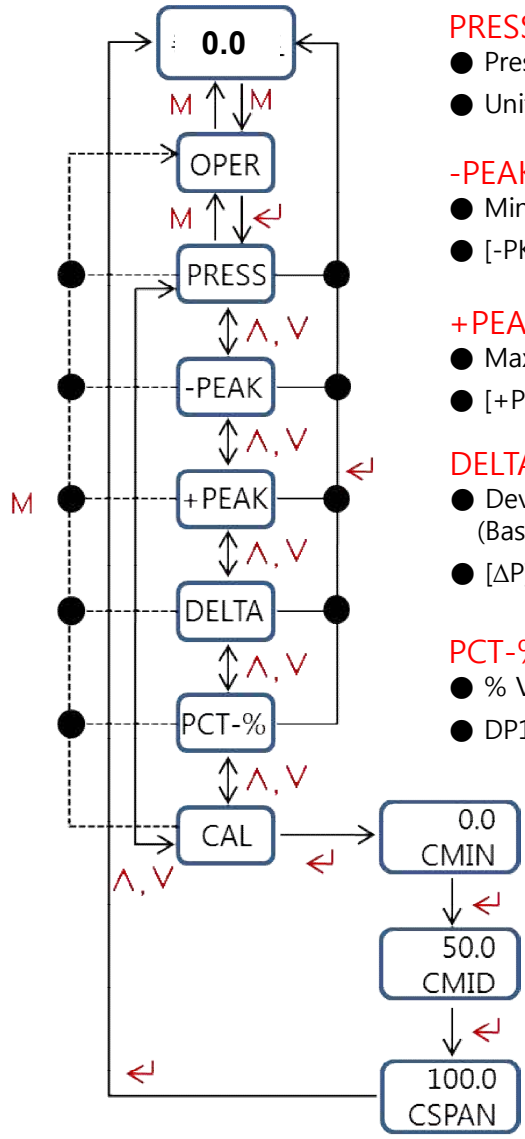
0.0

M M

OPER

M ↵

PRESS

Λ, V

-PEAK

Λ, V

+PEAK

Λ, V

DELTA

Λ, V

PCT-%

Λ, V

CAL

Λ, V

M

↵

0.0 CMIN

↵

↵

50.0 CMID

↵

↵

100.0 CSPAN

PRES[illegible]
● Pre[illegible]
● Uni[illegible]

-PEAK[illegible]
● Min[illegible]
● [-PK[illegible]

+PEA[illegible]
● Ma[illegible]
● [+P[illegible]

DELT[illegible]
● Dev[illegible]
(Bas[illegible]
● [ΔP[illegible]

PCT-%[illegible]
● % V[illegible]
● DP1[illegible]